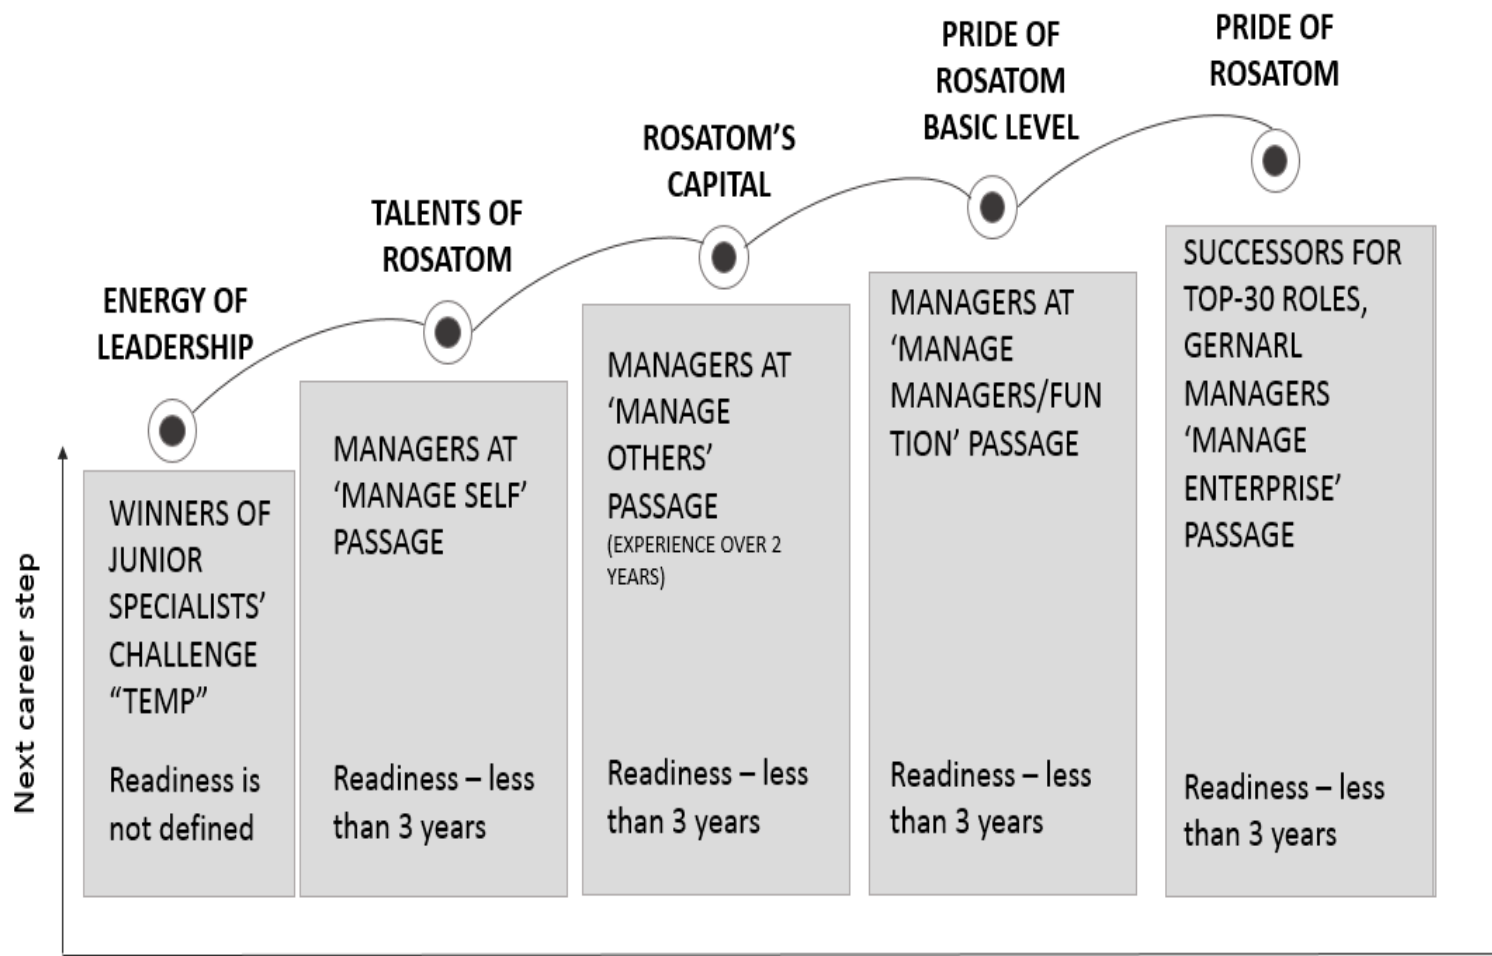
Next career step

ENERGY OF LEADERSHIP

WINNERS OF JUNIOR SPECIALISTS' CHALLENGE "TEMP"

Readiness is not defined

TALENTS OF ROSATOM

MANAGERS AT 'MANAGE SELF' PASSAGE

Readiness – less than 3 years

ROSATOM'S CAPITAL

MANAGERS AT 'MANAGE OTHERS' PASSAGE (EXPERIENCE OVER 2 YEARS)

Readiness – less than 3 years

PRIDE OF ROSATOM BASIC LEVEL

MANAGERS AT 'MANAGE MANAGERS/FUN TION' PASSAGE

Readiness – less than 3 years

PRIDE OF ROSATOM

SUCCESSORS FOR TOP-30 ROLES, GERNARL MANAGERS 'MANAGE ENTERPRISE' PASSAGE

Readiness – less than 3 years